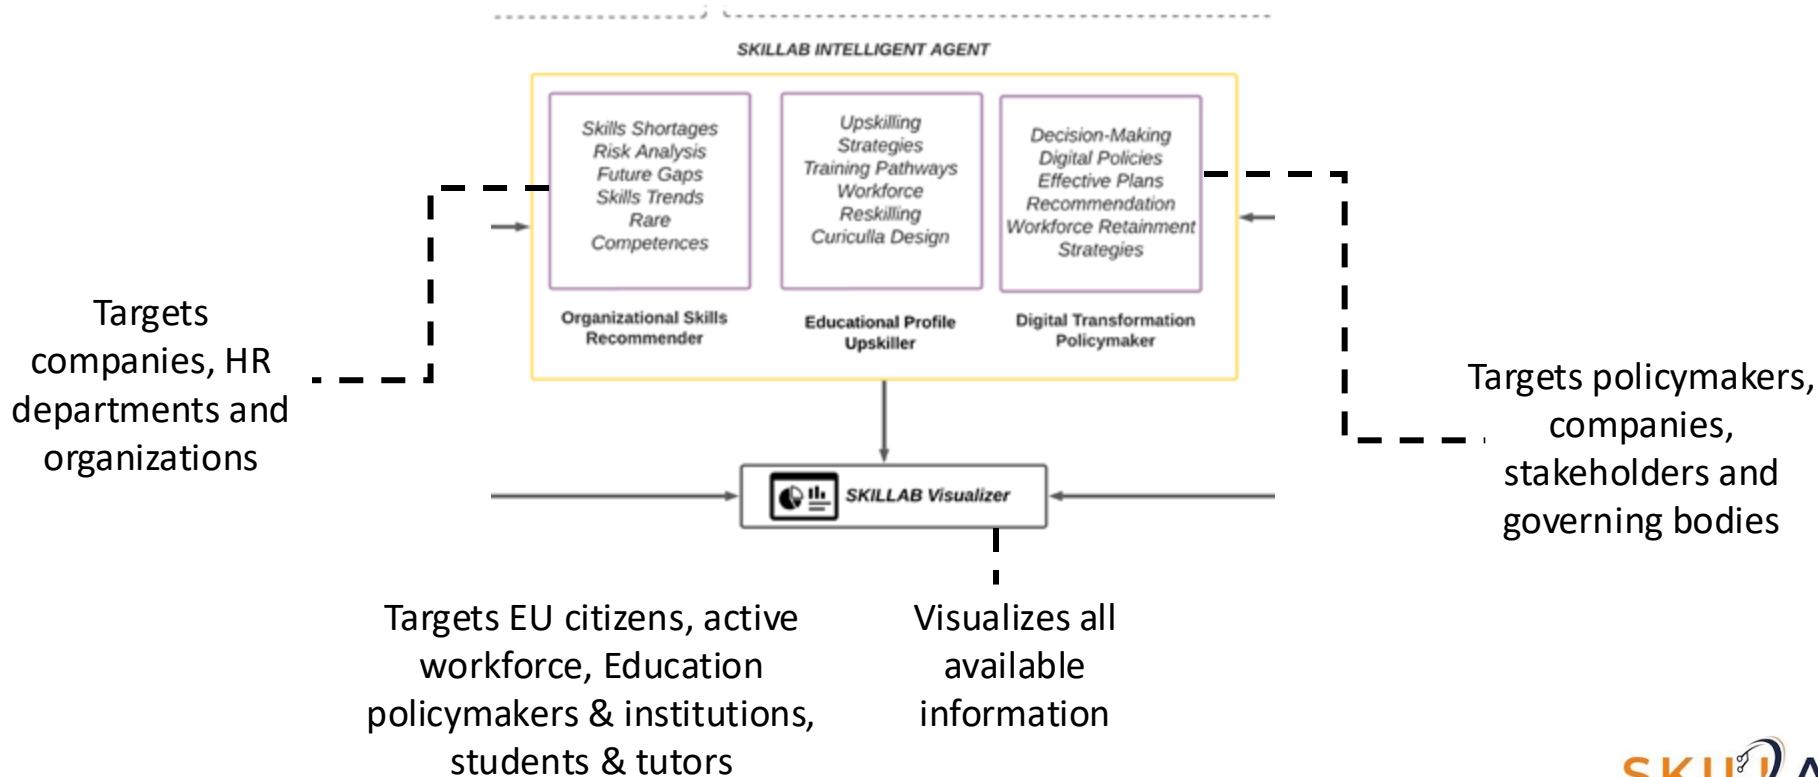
SKILLAB INTELLIGENT AGENT

Skills Shortages
Risk Analysis
Future Gaps
Skills Trends
Rare
Competences

Upskilling
Strategies
Training Pathways
Workforce
Reskilling
Curiculla Design

Decision-Making
Digital Policies
Effective Plans
Recommendation
Workforce Retainment
Strategies

Organizational Skills Recommender

Educational Profile Upskiller

Digital Transformation Policymaker

Targets companies, HR departments and organizations

Targets policymakers, companies, stakeholders and governing bodies

SKILLAB Visualizer

Targets EU citizens, active workforce, Education policymakers & institutions, students & tutors

Visualizes all available information

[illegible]